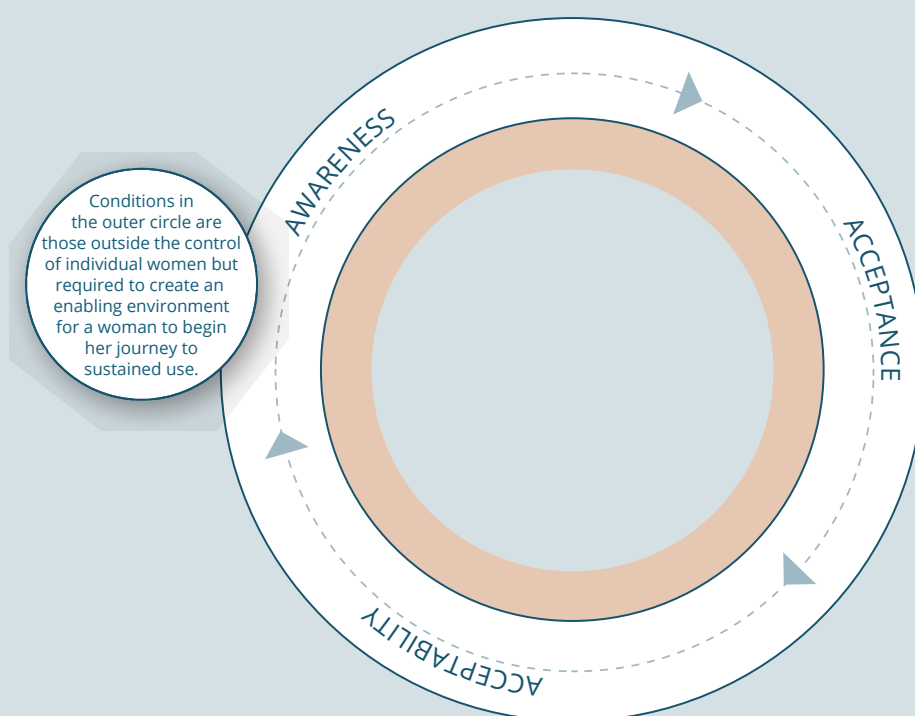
Conditions in the outer circle are those outside the control of individual women but required to create an enabling environment for a woman to begin her journey to sustained use.

AWARENESS

ACCEPTANCE

ACCEPTABILITY